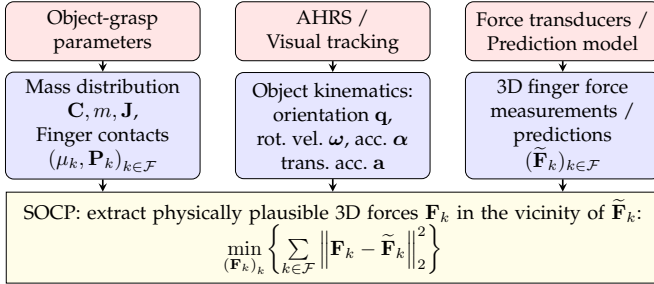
Object-grasp parameters

AHRS / Visual tracking

Force transducers / Prediction model

Mass distribution $\mathbf{C}, m, \mathbf{J}$, Finger contacts $(\mu_k, \mathbf{P}_k)_{k \in \mathcal{F}}$

Object kinematics: orientation $\mathbf{q}$, rot. vel. $\boldsymbol{\omega}$, acc. $\boldsymbol{\alpha}$ trans. acc. $\mathbf{a}$

3D finger force measurements / predictions $(\widetilde{\mathbf{F}}_k)_{k \in \mathcal{F}}$

SOCP: extract physically plausible 3D forces $\mathbf{F}_k$ in the vicinity of $\widetilde{\mathbf{F}}_k$:
$\min_{(\mathbf{F}_k)_k} \left\{ \sum_{k \in \mathcal{F}} \left\| \mathbf{F}_k - \widetilde{\mathbf{F}}_k \right\|_2^2 \right\}$